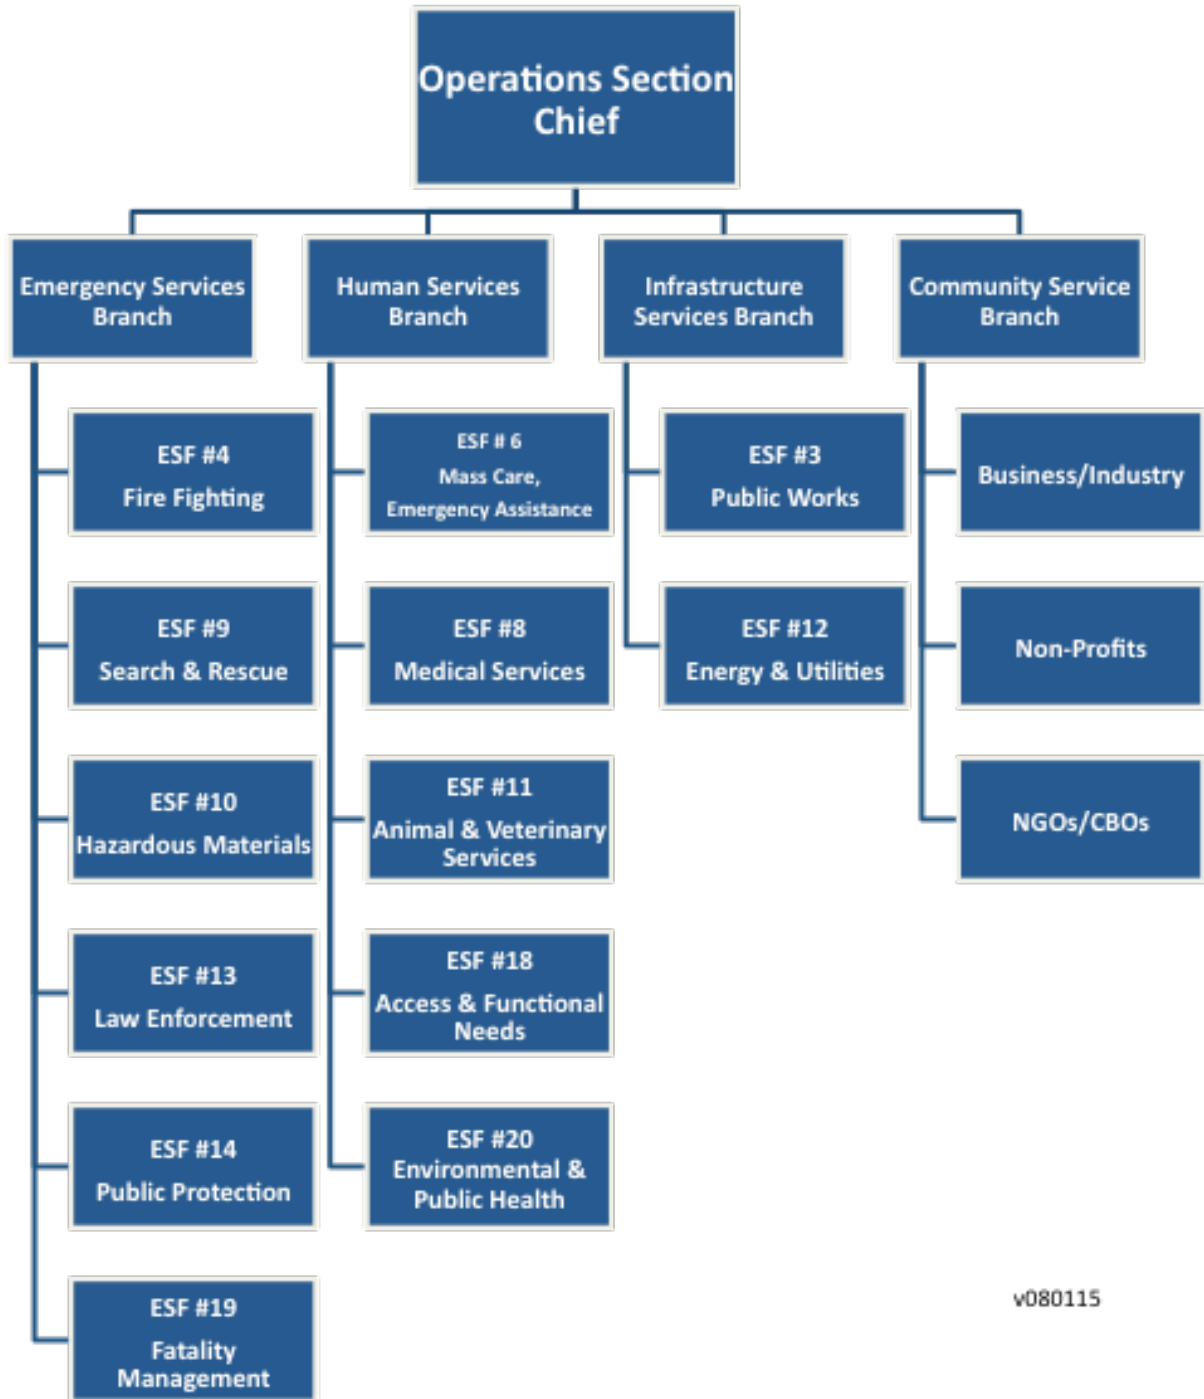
Operations Section Chief

Emergency Services Branch

ESF #4
Fire Fighting

ESF #9
Search & Rescue

ESF #10
Hazardous Materials

ESF #13
Law Enforcement

ESF #14
Public Protection

ESF #19
Fatality Management

Human Services Branch

ESF # 6
Mass Care, Emergency Assistance

ESF #8
Medical Services

ESF #11
Animal & Veterinary Services

ESF #18
Access & Functional Needs

ESF #20
Environmental & Public Health

Infrastructure Services Branch

ESF #3
Public Works

ESF #12
Energy & Utilities

Community Service Branch

Business/Industry

Non-Profits

NGOs/CBOs

v080115